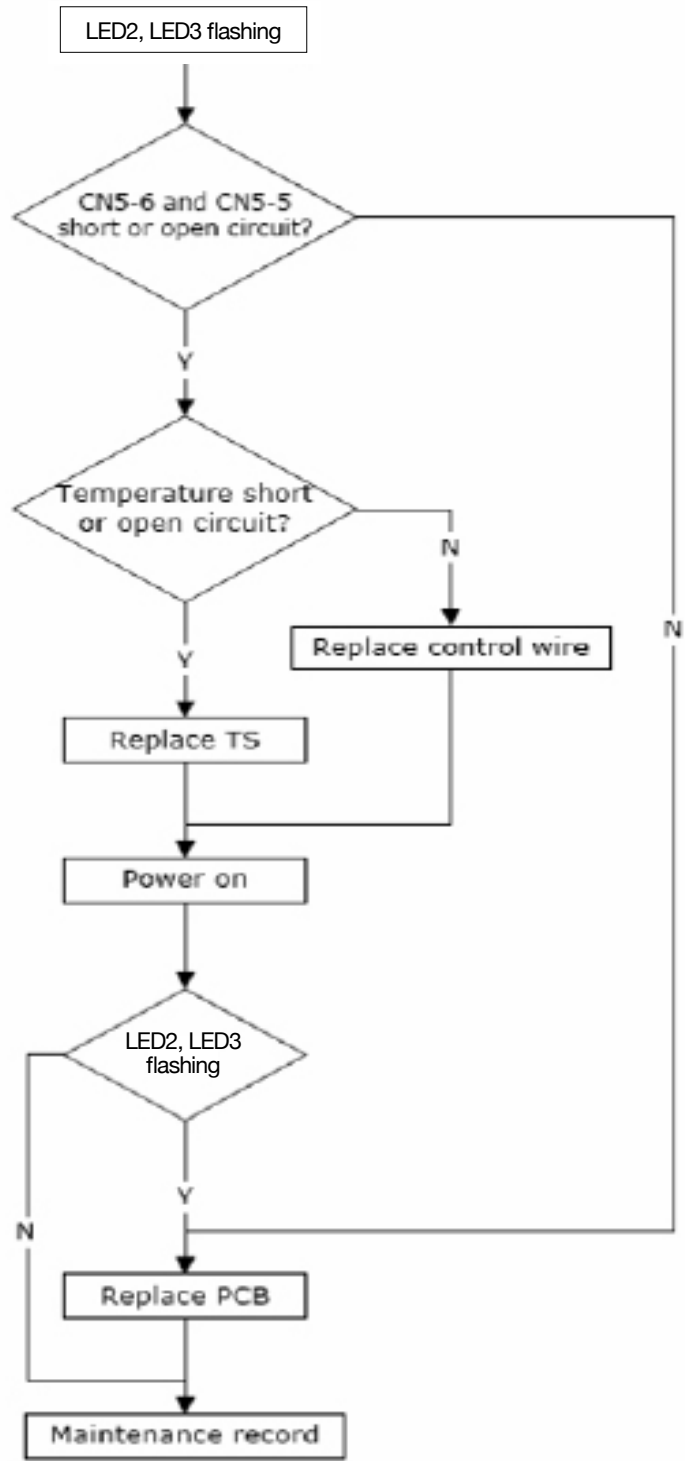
LED2, LED3 flashing

CN5-6 and CN5-5 short or open circuit?

Y

Temperature short or open circuit?

N

Y

Replace control wire

N

Replace TS

Power on

LED2, LED3 flashing

Y

N

Replace PCB

Maintenance record